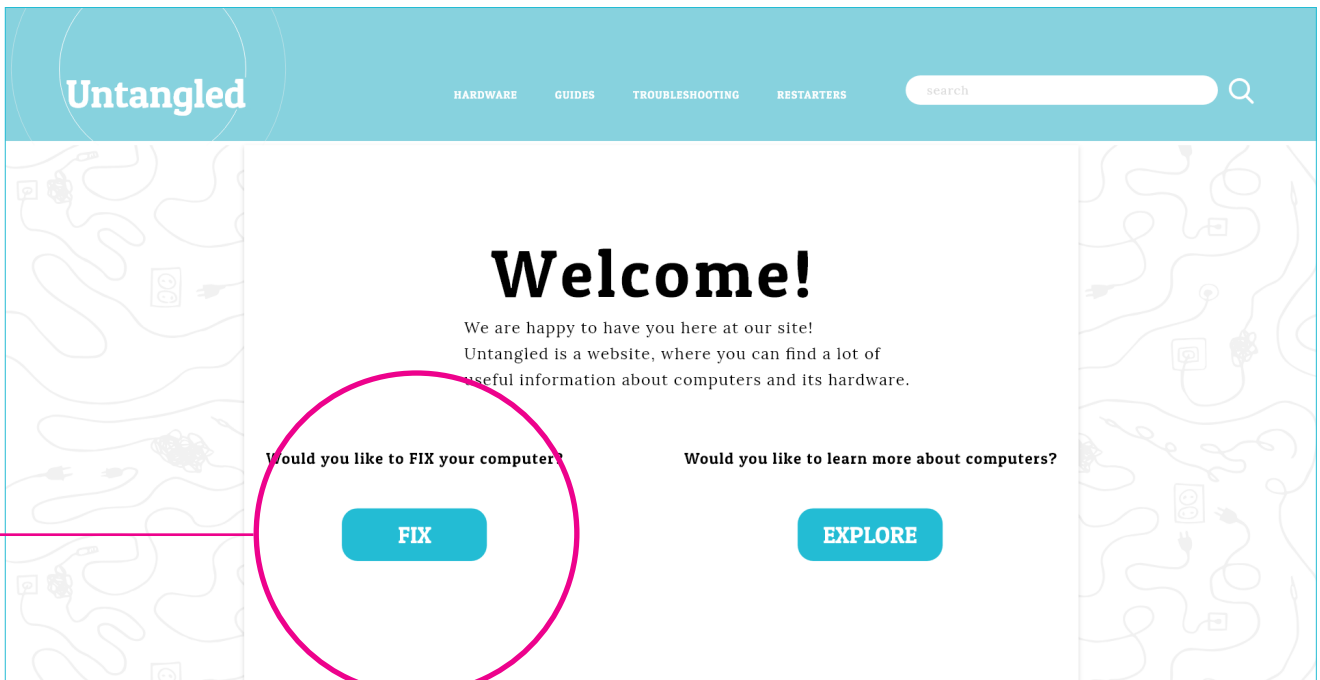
Untangled

HARDWARE GUIDES TROUBLESHOOTING RESTARTERS

search

Welcome!

We are happy to have you here at our site! Untangled is a website, where you can find a lot of useful information about computers and its hardware.

Would you like to FIX your computer?

FIX

Would you like to learn more about computers?

EXPLORE